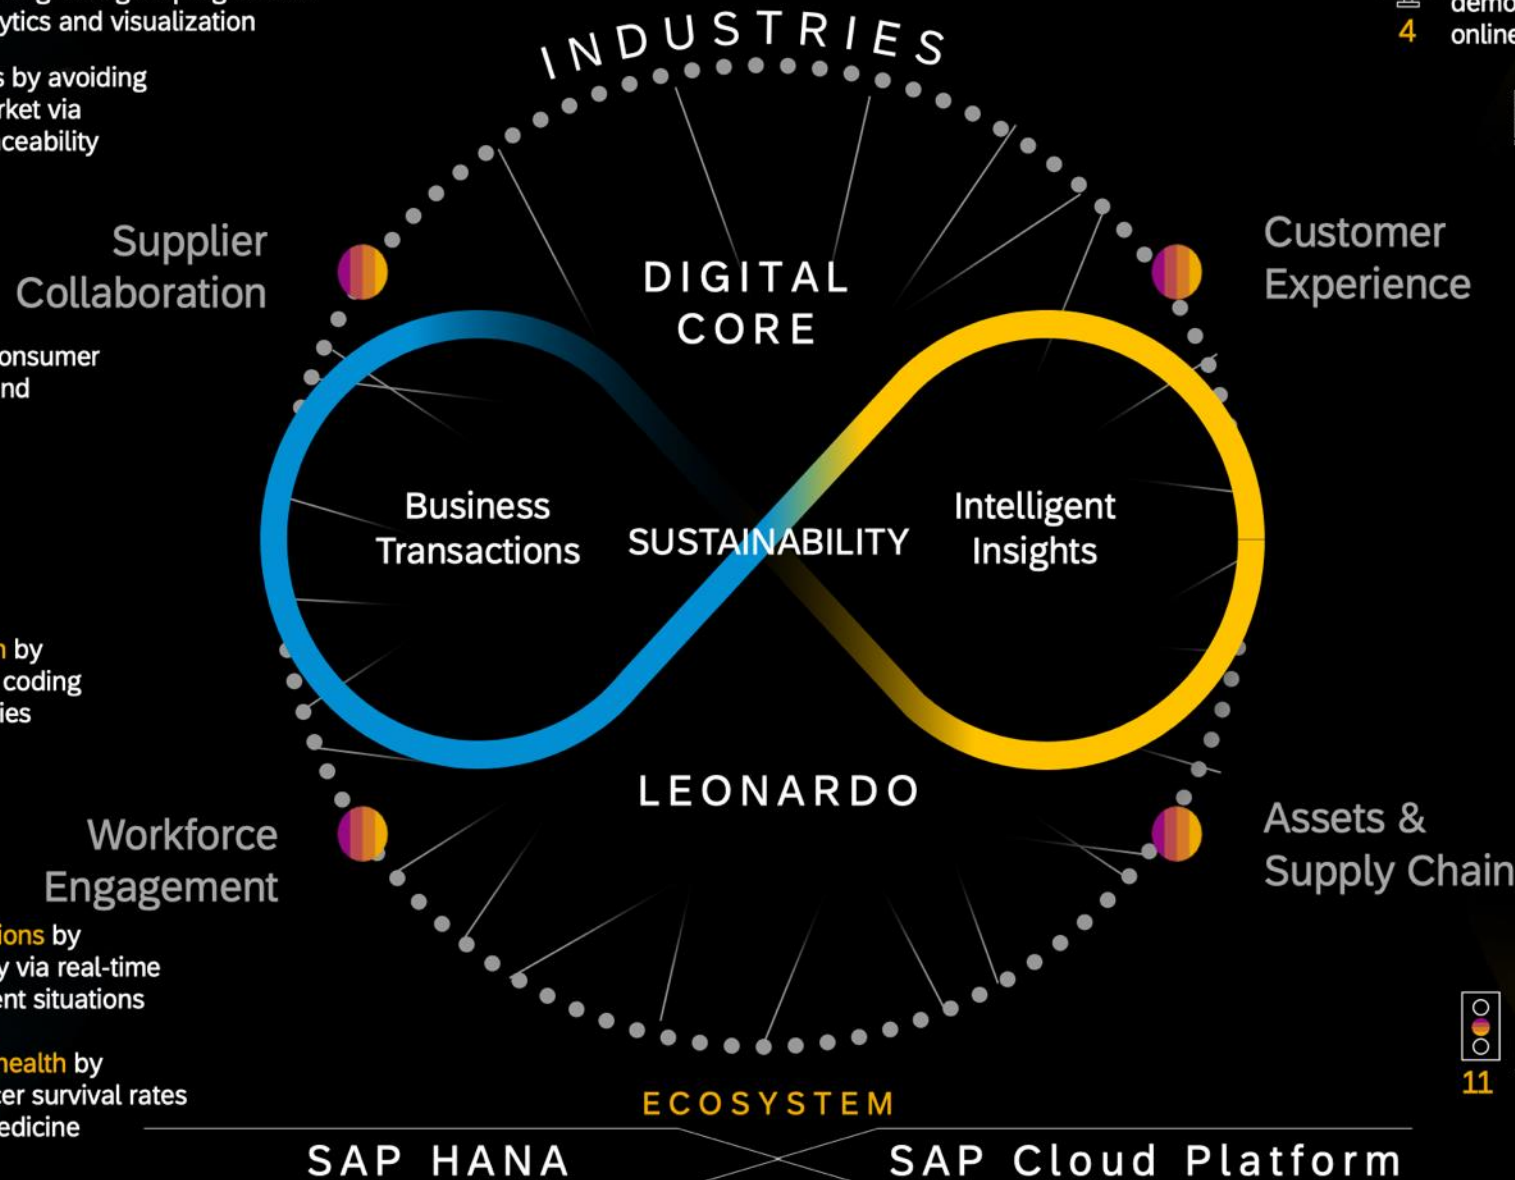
ytics and visualization

s by avoiding
rket via
ceability

Supplier
Collaboration

onsumer
nd

n by
coding
ies

Workforce
Engagement

ions by
y via real-time
ent situations

health by
cer survival rates
edicine

INDUSTRIES

DIGITAL
CORE

Business
Transactions

SUSTAINABILITY

Intelligent
Insights

LEONARDO

ECOSYSTEM

SAP HANA

SAP Cloud Platform

4

demo
online

Customer
Experience

Assets &
Supply Chain

11